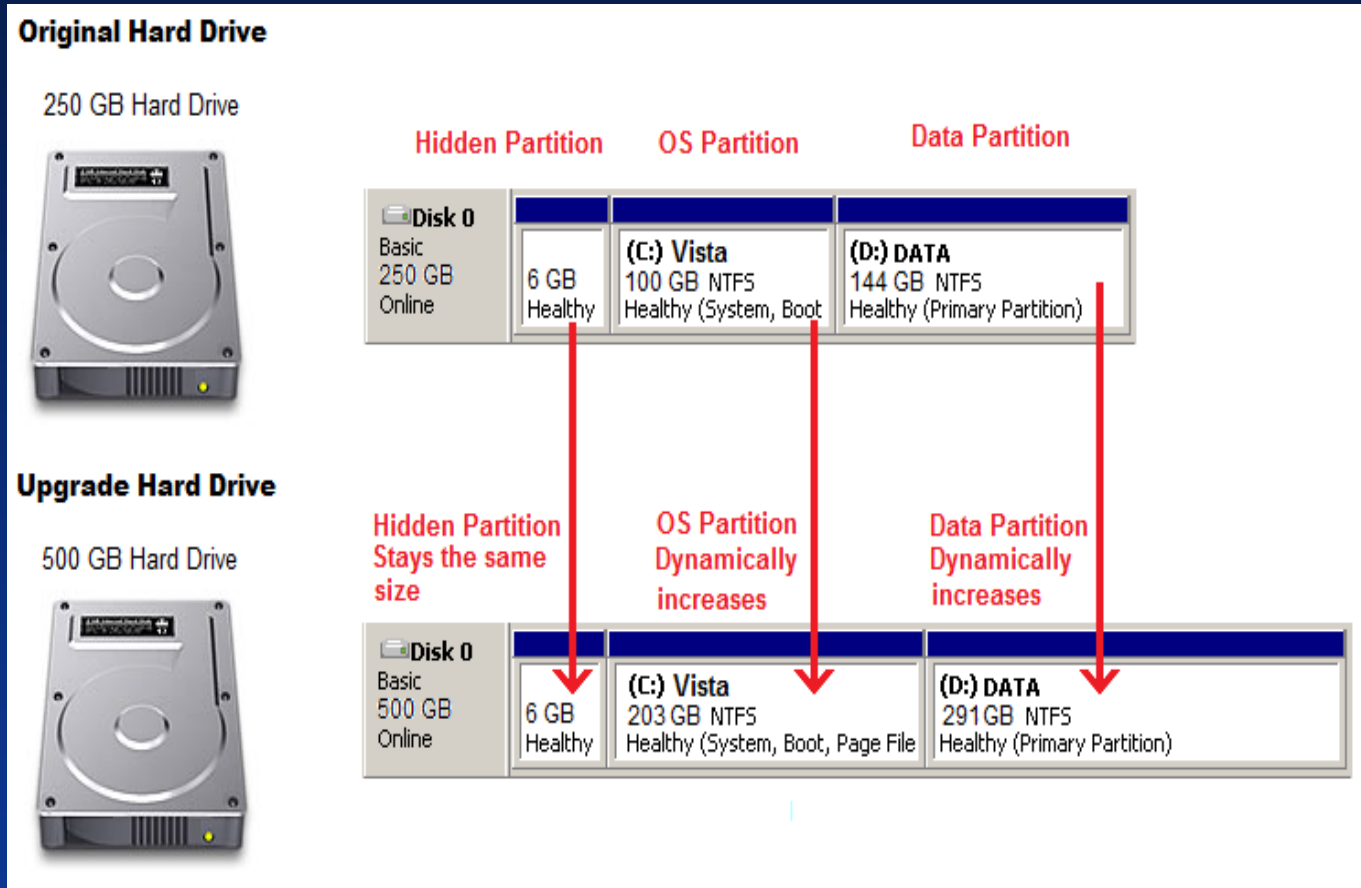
Original Hard Drive

250 GB Hard Drive

Hidden Partition

OS Partition

Data Partition

Disk 0
Basic
250 GB
Online

6 GB
Healthy

(C:) Vista
100 GB NTFS
Healthy (System, Boot

(D:) DATA
144 GB NTFS
Healthy (Primary Partition)

Upgrade Hard Drive

500 GB Hard Drive

Hidden Partition Stays the same size

OS Partition Dynamically increases

Data Partition Dynamically increases

Disk 0
Basic
500 GB
Online

6 GB
Healthy

(C:) Vista
203 GB NTFS
Healthy (System, Boot, Page File

(D:) DATA
291 GB NTFS
Healthy (Primary Partition)